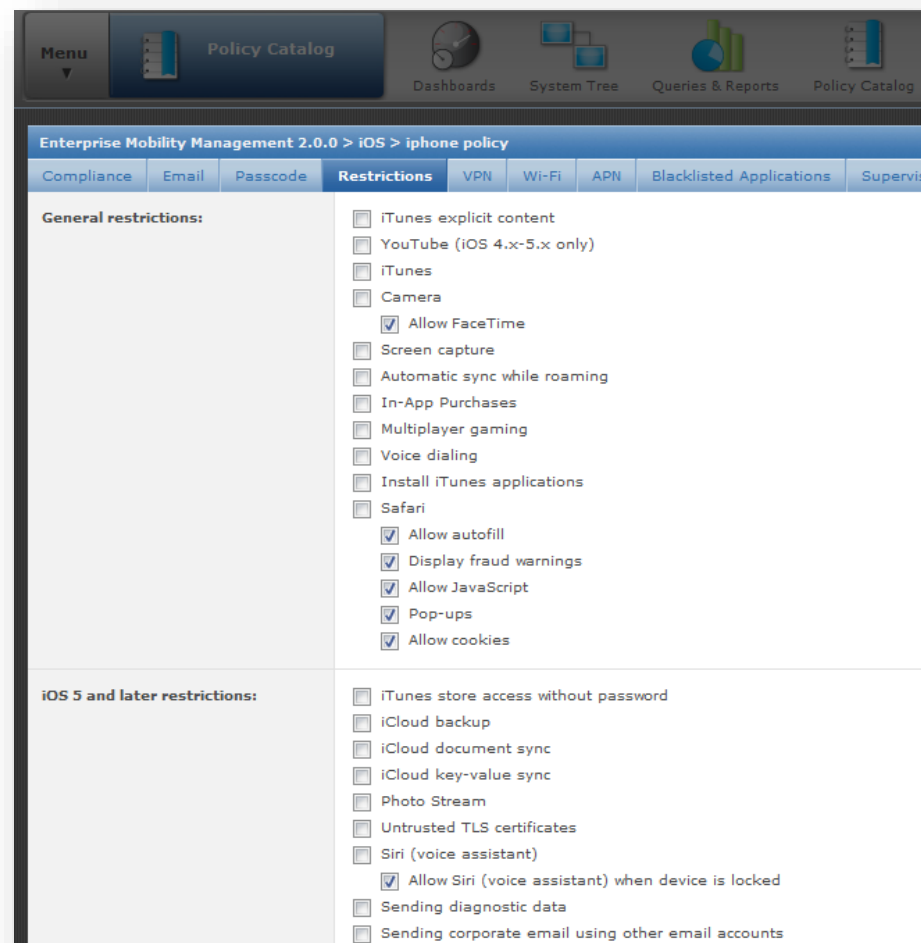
Menu
▼
Policy Catalog
Dashboards
System Tree
Queries & Reports
Policy Catalog

Enterprise Mobility Management 2.0.0 > iOS > iphone policy

| Compliance | Email | Passcode | Restrictions | VPN | Wi-Fi | APN | Blacklisted Applications | Supervis |
|---|---|---|---|---|---|---|---|---|

General restrictions:
iTunes explicit content
YouTube (iOS 4.x-5.x only)
iTunes
Camera
Allow FaceTime
Screen capture
Automatic sync while roaming
In-App Purchases
Multiplayer gaming
Voice dialing
Install iTunes applications
Safari
Allow autofill
Display fraud warnings
Allow JavaScript
Pop-ups
Allow cookies

iOS 5 and later restrictions:
iTunes store access without password
iCloud backup
iCloud document sync
iCloud key-value sync
Photo Stream
Untrusted TLS certificates
Siri (voice assistant)
Allow Siri (voice assistant) when device is locked
Sending diagnostic data
Sending corporate email using other email accounts